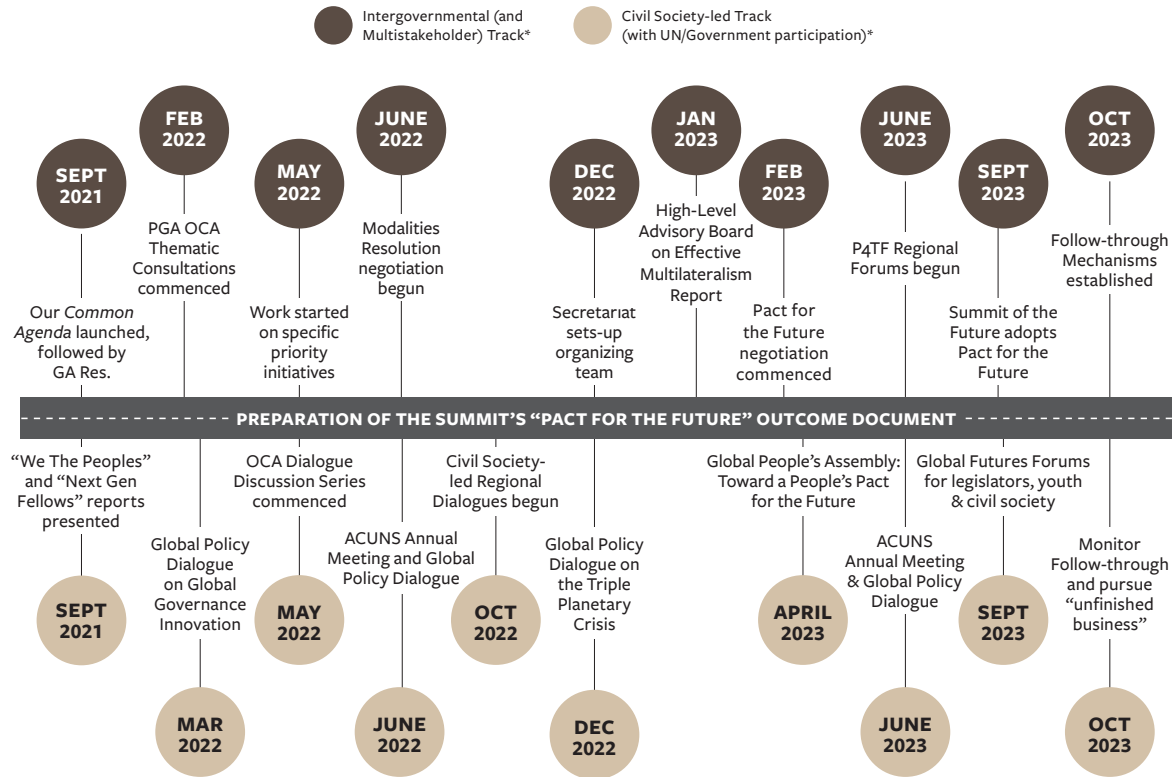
Intergovernmental (and Multistakeholder) Track*

Civil Society-led Track (with UN/Government participation)*

SEPT 2021
Our *Common Agenda* launched, followed by GA Res.

FEB 2022
PGA OCA Thematic Consultations commenced

MAY 2022
Work started on specific priority initiatives

JUNE 2022
Modalities Resolution negotiation begun

DEC 2022
Secretariat sets-up organizing team

JAN 2023
High-Level Advisory Board on Effective Multilateralism Report

FEB 2023
Pact for the Future negotiation commenced

JUNE 2023
P4TF Regional Forums begun

SEPT 2023
Summit of the Future adopts Pact for the Future

OCT 2023
Follow-through Mechanisms established

PREPARATION OF THE SUMMIT'S "PACT FOR THE FUTURE" OUTCOME DOCUMENT

"We The Peoples" and "Next Gen Fellows" reports presented
SEPT 2021

Global Policy Dialogue on Global Governance Innovation
MAR 2022

OCA Dialogue Discussion Series commenced
MAY 2022

ACUNS Annual Meeting and Global Policy Dialogue
JUNE 2022

Civil Society-led Regional Dialogues begun
OCT 2022

Global Policy Dialogue on the Triple Planetary Crisis
DEC 2022

Global People's Assembly: Toward a People's Pact for the Future
APRIL 2023

ACUNS Annual Meeting & Global Policy Dialogue
JUNE 2023

Global Futures Forums for legislators, youth & civil society
SEPT 2023

Monitor Follow-through and pursue "unfinished business"
OCT 2023